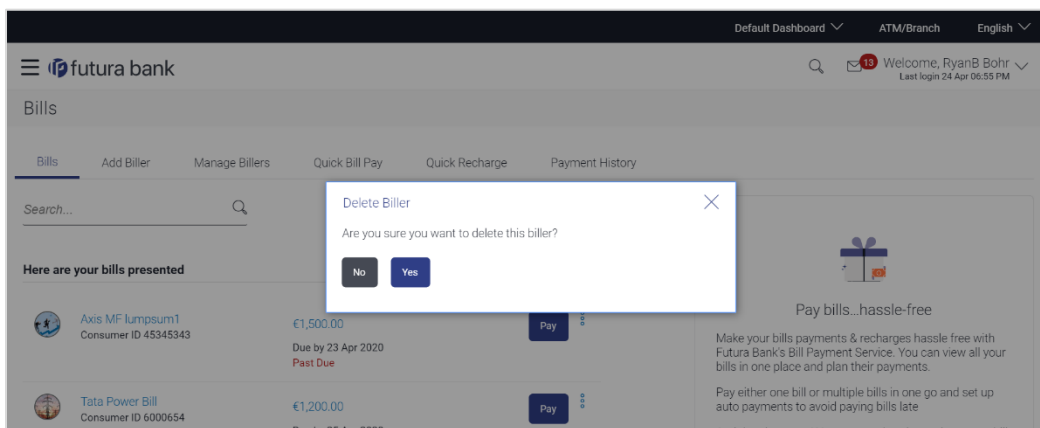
Default Dashboard ATM/Branch English

futura bank

13 Welcome, RyanB Bohr
Last login 24 Apr 06:55 PM

Bills

Bills Add Biller Manage Billers Quick Bill Pay Quick Recharge Payment History

Search...

Here are your bills presented

Axis MF lumpsum1
Consumer ID 45345343

€1,500.00
Due by 23 Apr 2020
Past Due

Pay

Tata Power Bill
Consumer ID 6000654

€1,200.00

Pay

Delete Biller

Are you sure you want to delete this biller?

No Yes

Pay bills...hassle-free

Make your bills payments & recharges hassle free with Futura Bank's Bill Payment Service. You can view all your bills in one place and plan their payments.

Pay either one bill or multiple bills in one go and set up auto payments to avoid paying bills late